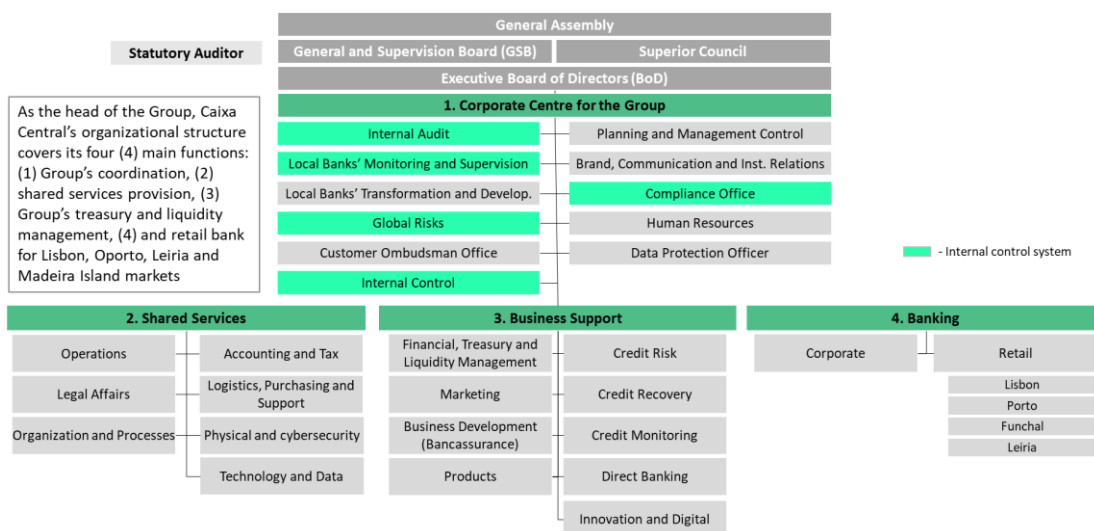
General Assembly

Statutory Auditor

General and Supervision Board (GSB)

Superior Council

Executive Board of Directors (BoD)

As the head of the Group, Caixa Central's organizational structure covers its four (4) main functions: (1) Group's coordination, (2) shared services provision, (3) Group's treasury and liquidity management, (4) and retail bank for Lisbon, Oporto, Leiria and Madeira Island markets

1. Corporate Centre for the Group

Internal Audit

Planning and Management Control

Local Banks' Monitoring and Supervision

Brand, Communication and Inst. Relations

Local Banks' Transformation and Develop.

Compliance Office

Global Risks

Human Resources

Customer Ombudsman Office

Data Protection Officer

Internal Control

- Internal control system

2. Shared Services

Operations

Accounting and Tax

Legal Affairs

Logistics, Purchasing and Support

Organization and Processes

Physical and cybersecurity

Technology and Data

3. Business Support

Financial, Treasury and Liquidity Management

Credit Risk

Marketing

Credit Recovery

Business Development (Bancassurance)

Credit Monitoring

Products

Direct Banking

Innovation and Digital

4. Banking

Corporate

Retail

Lisbon

Porto

Funchal

Leiria